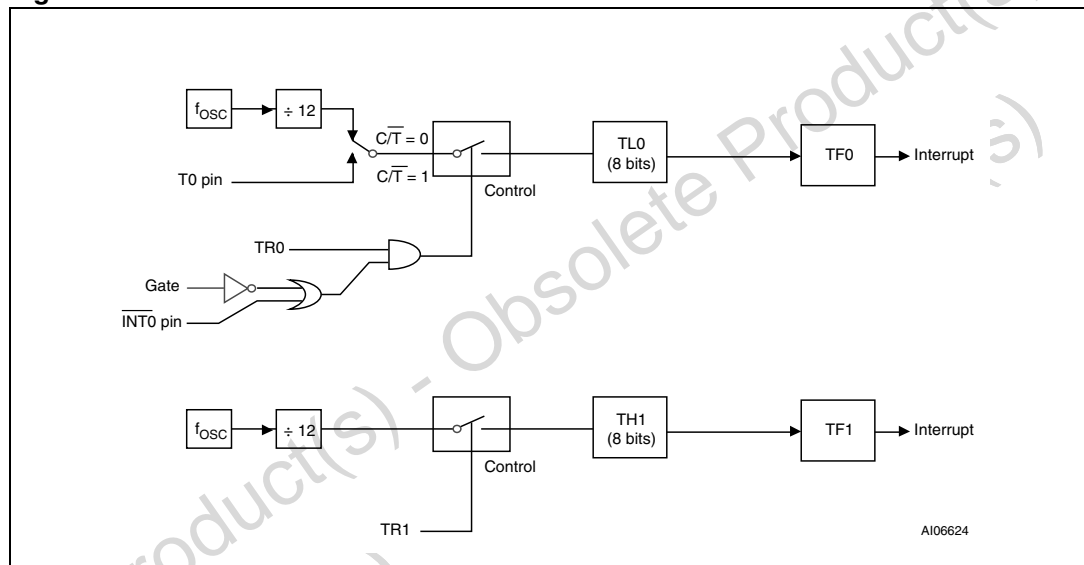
g

Obsolete Product(s) - Obsolete Product(s)

$f_{OSC}$
÷ 12
$C/\overline{T} = 0$
$C/\overline{T} = 1$
T0 pin
Control
TL0 (8 bits)
TF0
Interrupt
TR0
Gate
$\overline{INT0}$ pin

$f_{OSC}$
÷ 12
Control
TH1 (8 bits)
TF1
Interrupt
TR1
AI06624